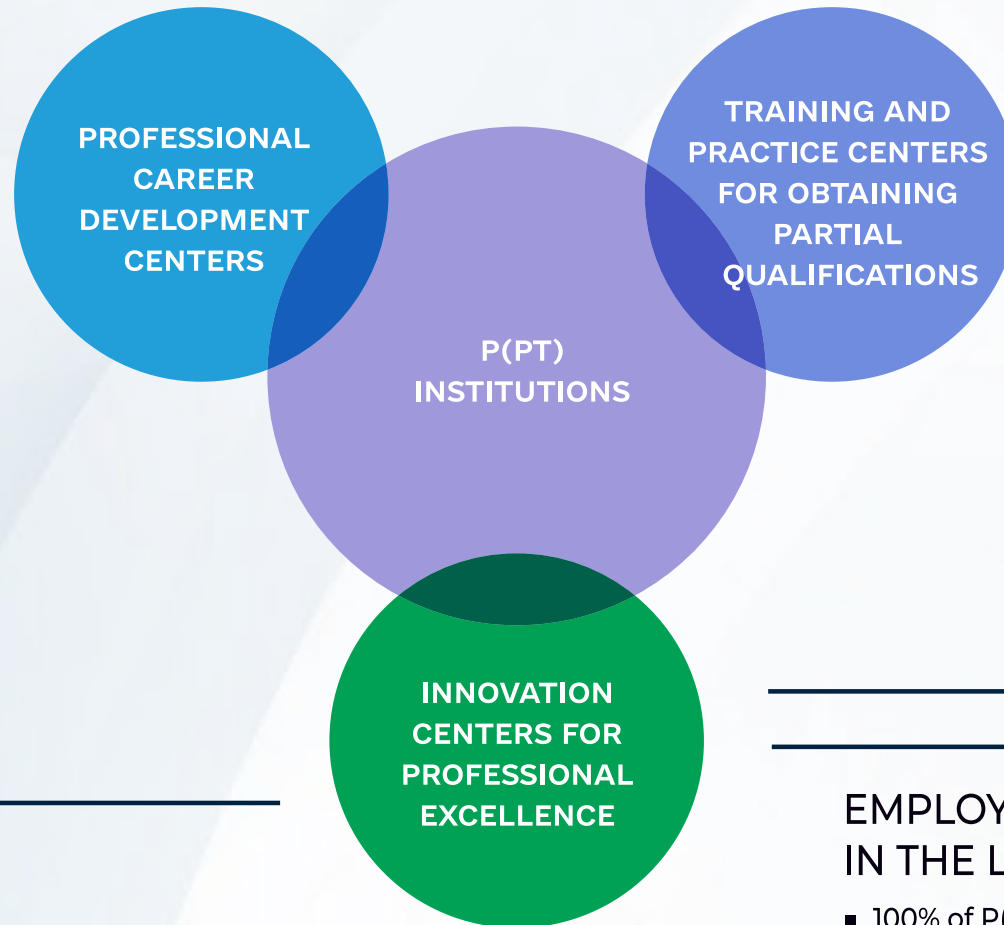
PROFESSIONAL CAREER DEVELOPMENT CENTERS

TRAINING AND PRACTICE CENTERS FOR OBTAINING PARTIAL QUALIFICATIONS

P(PT) INSTITUTIONS

INNOVATION CENTERS FOR PROFESSIONAL EXCELLENCE

EMPLOY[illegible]
IN THE L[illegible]

■ 100% of P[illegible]